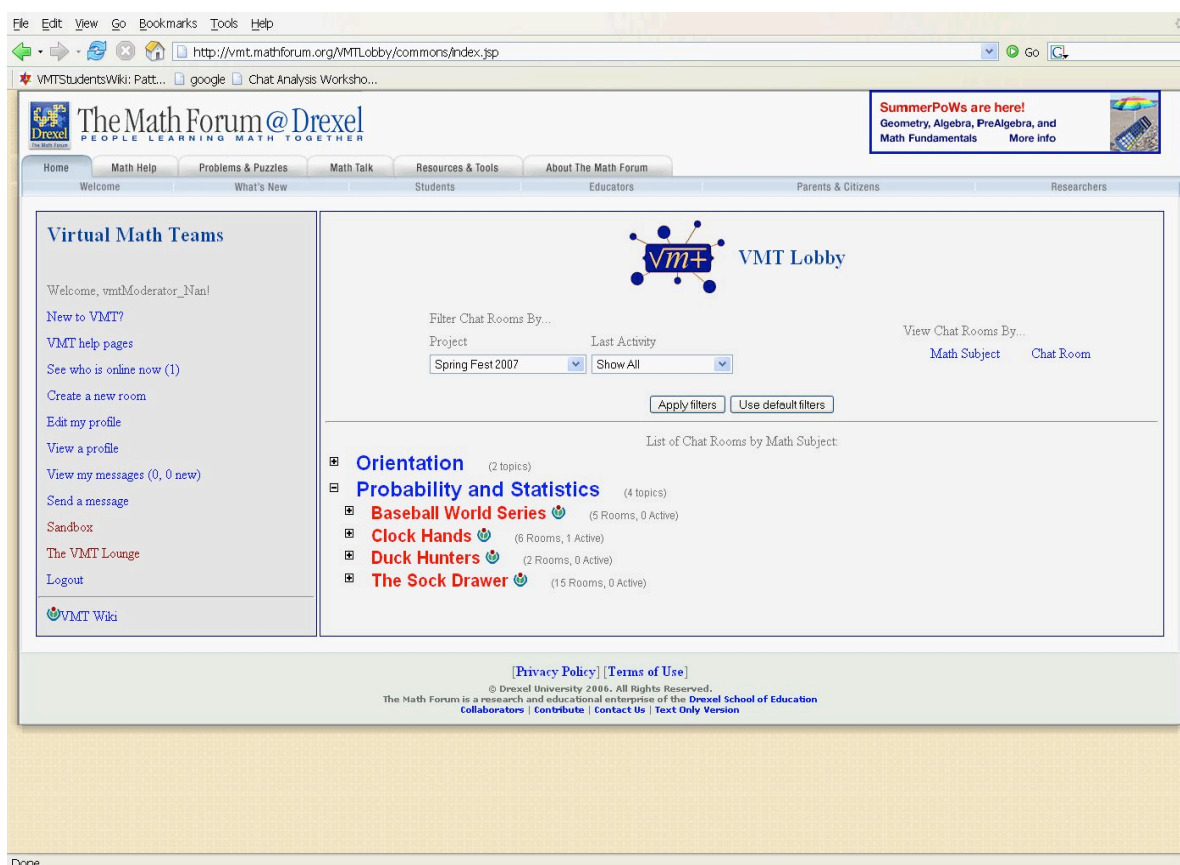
File Edit View Go Bookmarks Tools Help

http://vmt.mathforum.org/VMTLobby/commons/index.jsp

Go

VMTStudentsWiki: Patt... google Chat Analysis Worksho...

Drexel The Math Forum

The Math Forum @ Drexel
PEOPLE LEARNING MATH TOGETHER

SummerPoWs are here!
Geometry, Algebra, PreAlgebra, and Math Fundamentals More info

Home | Math Help | Problems & Puzzles | Math Talk | Resources & Tools | About The Math Forum

Welcome | What's New | Students | Educators | Parents & Citizens | Researchers

Virtual Math Teams

Welcome, vmtModerator_Nan!

New to VMT?

VMT help pages

See who is online now (1)

Create a new room

Edit my profile

View a profile

View my messages (0, 0 new)

Send a message

Sandbox

The VMT Lounge

Logout

VMT Wiki

$\sqrt{m+}$ VMT Lobby

Filter Chat Rooms By...

Project

Spring Fest 2007

Last Activity

Show All

View Chat Rooms By...

Math Subject Chat Room

Apply filters Use default filters

List of Chat Rooms by Math Subject:

Orientation (2 topics)

Probability and Statistics (4 topics)

Baseball World Series (5 Rooms, 0 Active)

Clock Hands (6 Rooms, 1 Active)

Duck Hunters (2 Rooms, 0 Active)

The Sock Drawer (15 Rooms, 0 Active)

[Privacy Policy] [Terms of Use]

© Drexel University 2006. All Rights Reserved.
The Math Forum is a research and educational enterprise of the Drexel School of Education
Collaborators | Contribute | Contact Us | Text Only Version

Done